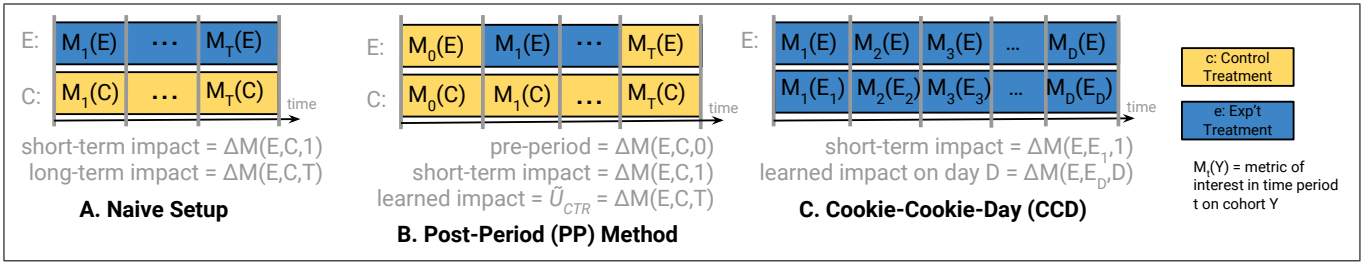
E: $M_1(E)$ … $M_T(E)$

C: $M_1(C)$ … $M_T(C)$ time

short-term impact = $\Delta M(E,C,1)$
long-term impact = $\Delta M(E,C,T)$

A. Naive Setup

E: $M_0(E)$ $M_1(E)$ … $M_T(E)$

C: $M_0(C)$ $M_1(C)$ … $M_T(C)$ time

pre-period = $\Delta M(E,C,0)$
short-term impact = $\Delta M(E,C,1)$
learned impact = $\tilde{U}_{CTR}$ = $\Delta M(E,C,T)$

B. Post-Period (PP) Method

E: $M_1(E)$ $M_2(E)$ $M_3(E)$ … $M_D(E)$

$M_1(E_1)$ $M_2(E_2)$ $M_3(E_3)$ … $M_D(E_D)$ time

short-term impact = $\Delta M(E,E_1,1)$
learned impact on day D = $\Delta M(E,E_D,D)$

C. Cookie-Cookie-Day (CCD)

c: Control Treatment

e: Exp't Treatment

$M_t(Y)$ = metric of interest in time period t on cohort Y